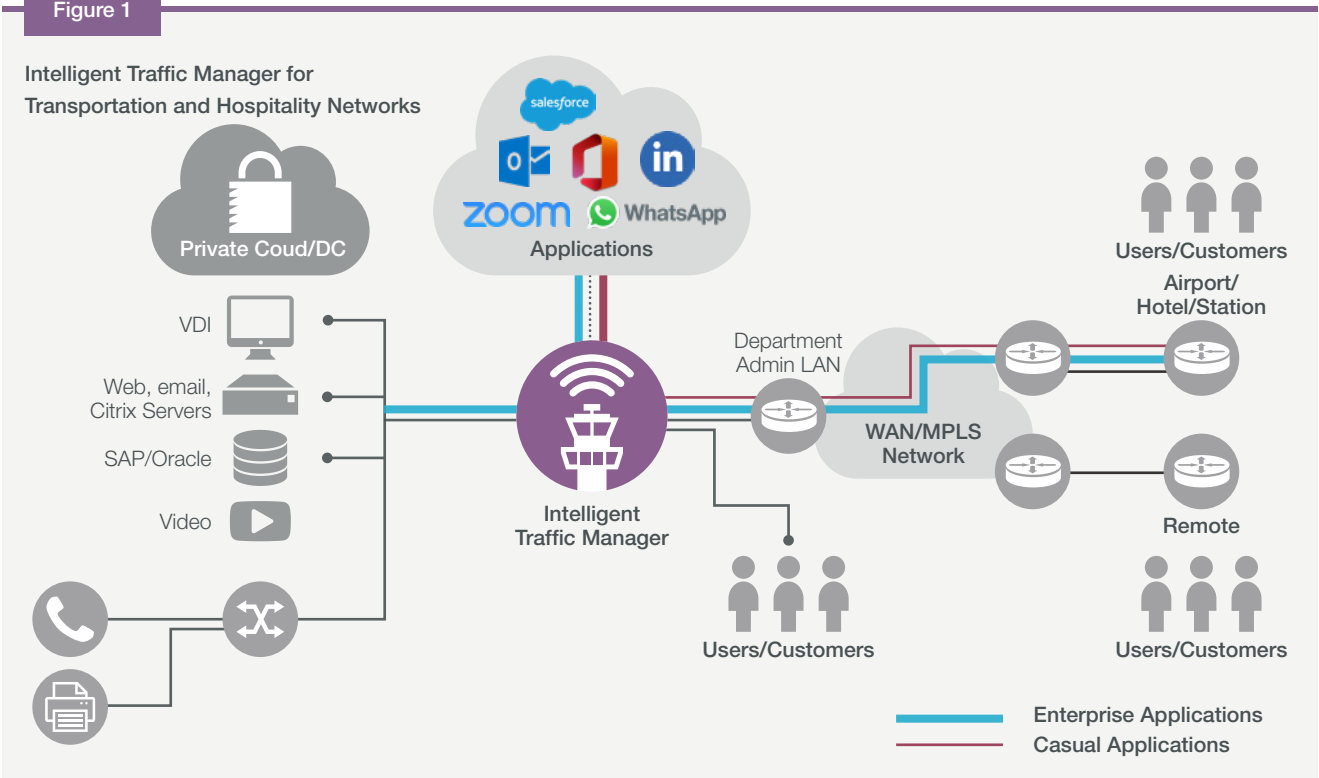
Figure 1

Intelligent Traffic Manager for Transportation and Hospitality Networks

Private Coud/DC

salesforce

ZOOM WhatsApp

Applications

VDI

Web, email, Citrix Servers

SAP/Oracle

Video

Intelligent Traffic Manager

Department Admin LAN

WAN/MPLS Network

Users/Customers

Airport/ Hotel/Station

Remote

Users/Customers

Users/Customers

Enterprise Applications

Casual Applications